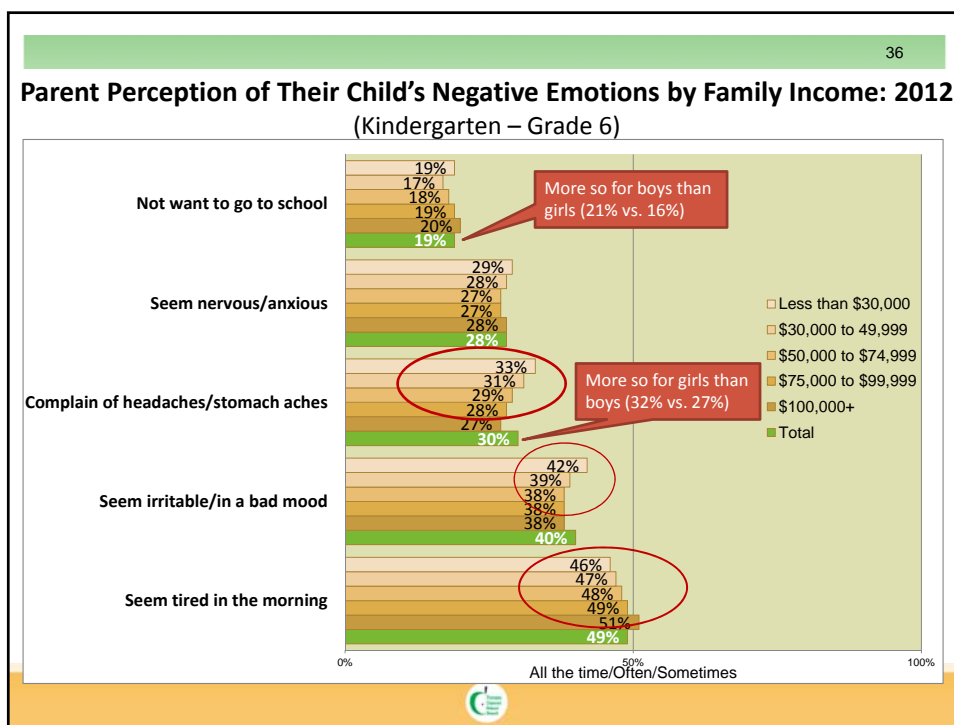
36

Parent Perception of Their Child's Negative Emotions by Family Income: 2012

(Kindergarten – Grade 6)

Not want to go to school
19%
17%
18%
19%
20%
19%

More so for boys than girls (21% vs. 16%)

Seem nervous/anxious
29%
28%
27%
27%
28%
28%

Complain of headaches/stomach aches
33%
31%
29%
28%
27%
30%

More so for girls than boys (32% vs. 27%)

Seem irritable/in a bad mood
42%
39%
38%
38%
38%
40%

Seem tired in the morning
46%
47%
48%
49%
51%
49%

Less than \$30,000
\$30,000 to 49,999
\$50,000 to \$74,999
\$75,000 to \$99,999
\$100,000+
Total

0%
50%
100%
All the time/Often/Sometimes